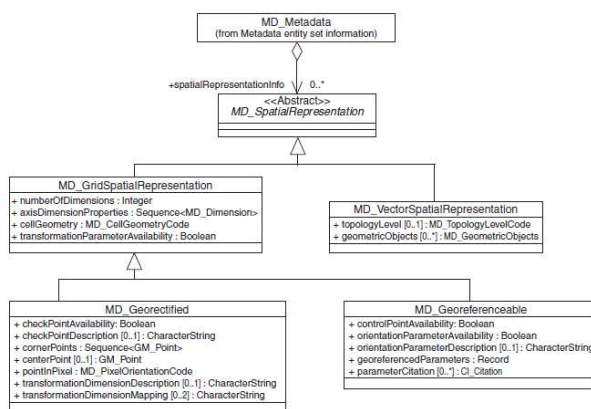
MD_Metadata
(from Metadata entity set information)

+spatialRepresentationInfo

0..*

<<Abstract>>
MD_SpatialRepresentation

MD_GridSpatialRepresentation
+ numberOfDimensions : Integer
+ axisDimensionProperties : Sequence<MD_Dimension>
+ cellGeometry : MD_CellGeometryCode
+ transformationParameterAvailability : Boolean

MD_VectorSpatialRepresentation
+ topologyLevel [0..1] : MD_TopologyLevelCode
+ geometricObjects [0..*] : MD_GeometricObjects

MD_Georectified
+ checkPointAvailability: Boolean
+ checkPointDescription [0..1] : CharacterString
+ cornerPoints : Sequence<GM_Point>
+ centerPoint [0..1] : GM_Point
+ pointInPixel : MD_PixelOrientationCode
+ transformationDimensionDescription [0..1] : CharacterString
+ transformationDimensionMapping [0..2] : CharacterString

MD_Georeferenceable
+ controlPointAvailability: Boolean
+ orientationParameterAvailability : Boolean
+ orientationParameterDescription [0..1] : CharacterString
+ georeferencedParameters : Record
+ parameterCitation [0..*] : CI_Citation